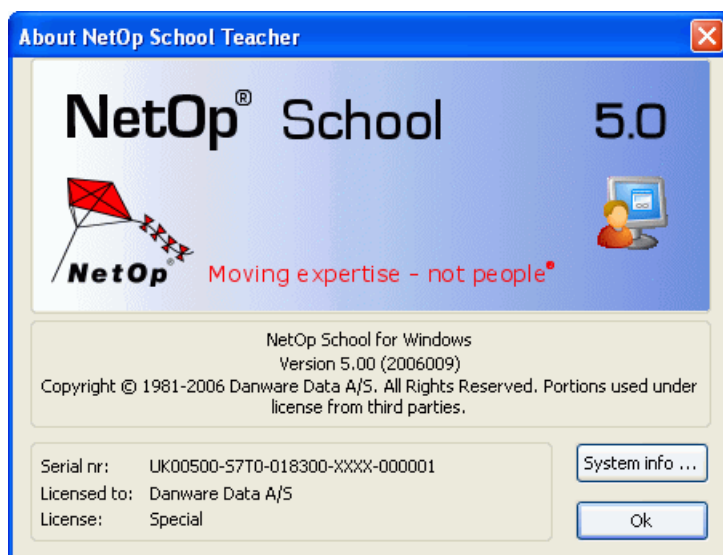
About NetOp School Teacher

NetOp® School 5.0

NetOp®

Moving expertise – not people®

NetOp School for Windows
Version 5.00 (2006009)
Copyright © 1981-2006 Danware Data A/S. All Rights Reserved. Portions used under license from third parties.

| Serial nr: | UK00500-S7T0-018300-XXXX-000001 |
|---|---|
| Licensed to: | Danware Data A/S |
| License: | Special |

System info ...

Ok